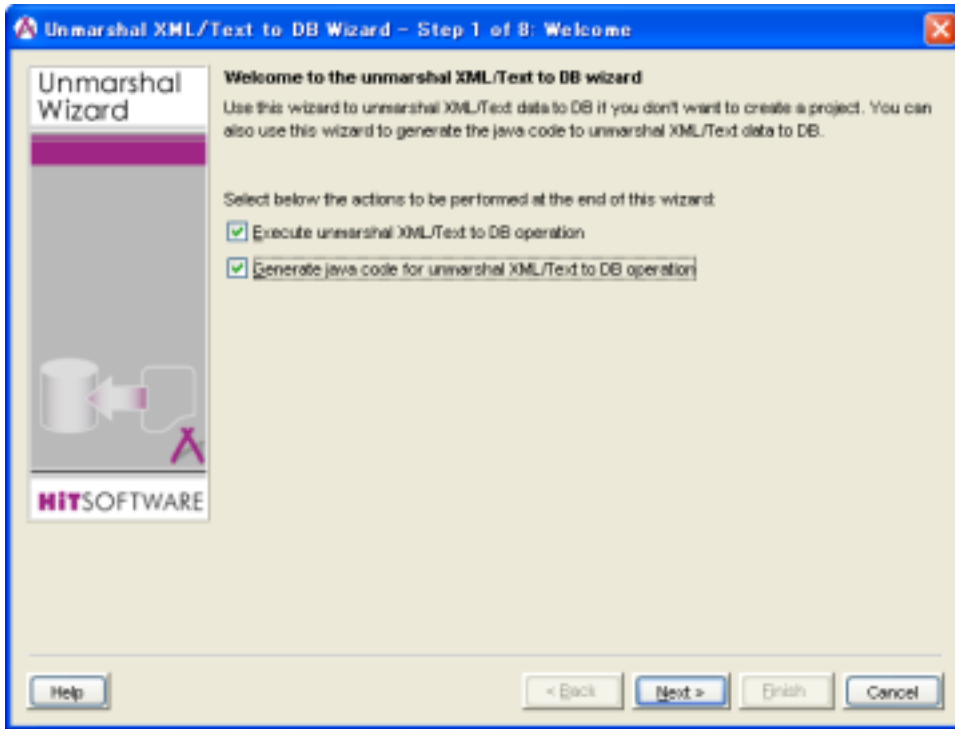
Unmarshal XML/Text to DB Wizard - Step 1 of 8: Welcome

Unmarshal Wizard

HiTSOFTWARE

Welcome to the unmarshal XML/Text to DB wizard

Use this wizard to unmarshal XML/Text data to DB if you don't want to create a project. You can also use this wizard to generate the java code to unmarshal XML/Text data to DB.

Select below the actions to be performed at the end of this wizard:

Execute unmarshal XML/Text to DB operation

Generate java code for unmarshal XML/Text to DB operation

Help

< Back

Next >

Finish

Cancel